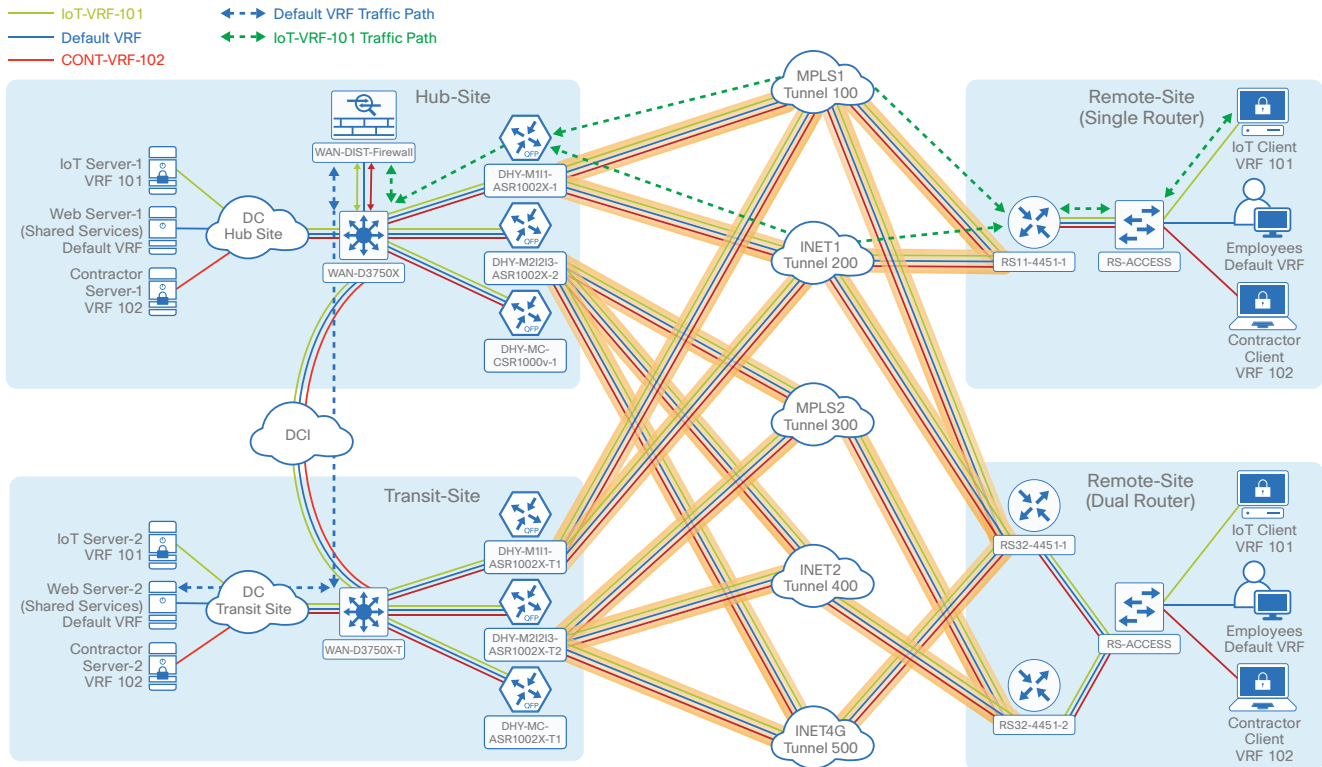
IoT-VRF-101
Default VRF
CONT-VRF-102
Default VRF Traffic Path
IoT-VRF-101 Traffic Path

Hub-Site
IoT Server-1
VRF 101
Web Server-1
(Shared Services)
Default VRF
Contractor
Server-1
VRF 102
DC
Hub Site
WAN-DIST-Firewall
WAN-D3750X
OFP
DHY-M1I1-
ASR1002X-1
OFP
DHY-M2I2I3-
ASR1002X-2
OFP
DHY-MC-
CSR1000v-1

DCI

Transit-Site
IoT Server-2
VRF 101
Web Server-2
(Shared Services)
Default VRF
Contractor
Server-2
VRF 102
DC
Transit Site
WAN-D3750X-T
OFP
DHY-M1I1-
ASR1002X-T1
OFP
DHY-M2I2I3-
ASR1002X-T2
OFP
DHY-MC-
ASR1002X-T1

MPLS1
Tunnel 100
INET1
Tunnel 200
MPLS2
Tunnel 300
INET2
Tunnel 400
INET4G
Tunnel 500

Remote-Site
(Single Router)
RS11-4451-1
RS-ACCESS
IoT Client
VRF 101
Employees
Default VRF
Contractor
Client
VRF 102

Remote-Site
(Dual Router)
RS32-4451-1
RS32-4451-2
RS-ACCESS
IoT Client
VRF 101
Employees
Default VRF
Contractor
Client
VRF 102